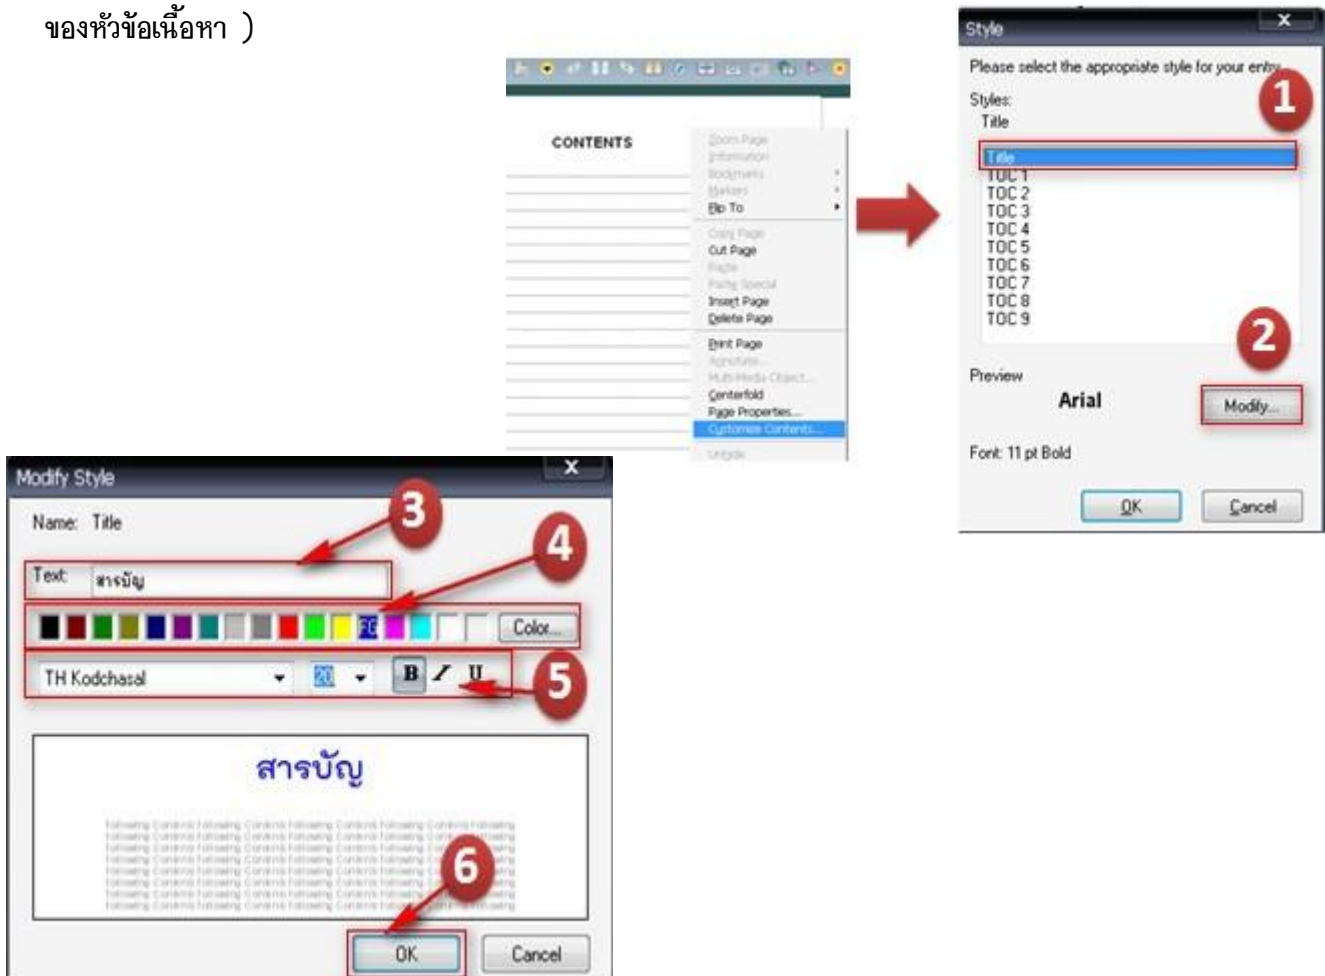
ของหัวข้อเนื้อหา )

CONTENTS

Zoom Page
Information
Bookmarks
Markers
Flip To
Copy Page
Cut Page
Paste
Paste Special
Insert Page
Delete Page
Print Page
Actions
Multi-Media Object
Centerfold
Page Properties...
Customize Contents...
Unhide

Style

Please select the appropriate style for your entry

Styles:
Title

1

Title
TOC 1
TOC 2
TOC 3
TOC 4
TOC 5
TOC 6
TOC 7
TOC 8
TOC 9

2

Preview

Arial

Modify...

Font: 11 pt Bold

OK

Cancel

Modify Style

Name: Title

3

4

Text สารบัญ

20

Color...

TH Kodchasal

20

B I U

5

สารบัญ

Following Contents Following Contents Following Contents Following
Following Contents Following Contents Following Contents Following
Following Contents Following Contents Following Contents Following
Following Contents Following Contents Following Contents Following
Following Contents Following Contents Following Contents Following
Following Contents Following Contents Following Contents Following
Following Contents Following Contents Following Contents Following
Following Contents Following Contents Following Contents Following
Following Contents Following Contents Following Contents Following
Following Contents Following Contents Following Contents Following

6

OK

Cancel